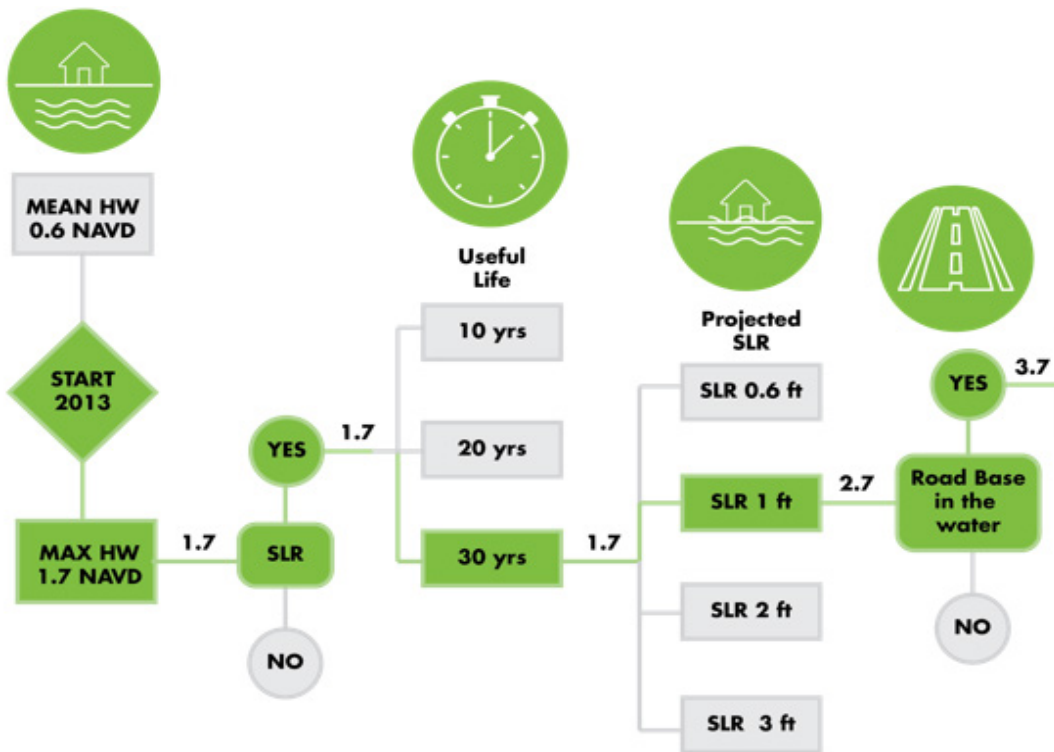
MEAN HW
0.6 NAVD

START
2013

MAX HW
1.7 NAVD

1.7

SLR

YES

NO

1.7

Useful
Life

10 yrs

20 yrs

30 yrs

1.7

Projected
SLR

SLR 0.6 ft

SLR 1 ft

SLR 2 ft

SLR 3 ft

2.7

YES

3.7

Road Base
in the
water

NO